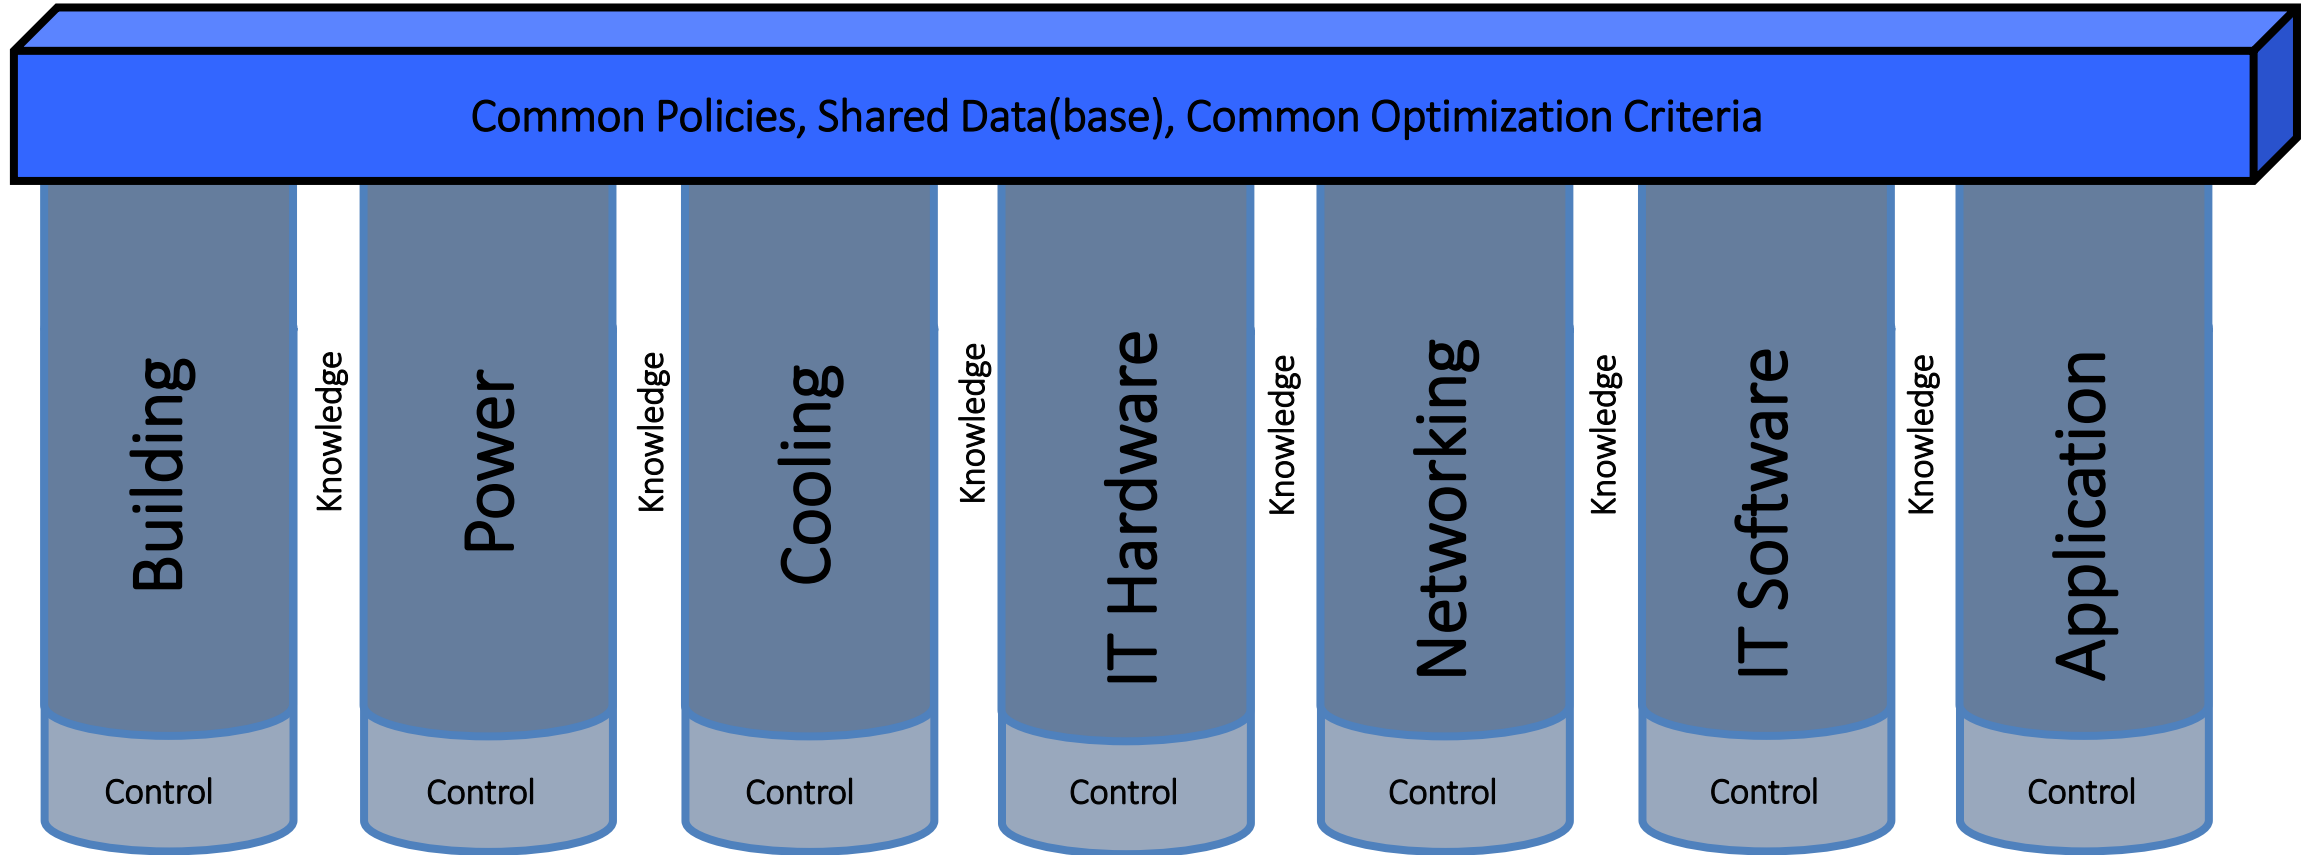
Common Policies, Shared Data(base), Common Optimization Criteria

Building

Knowledge

Power

Knowledge

Cooling

Knowledge

IT Hardware

Knowledge

Networking

Knowledge

IT Software

Knowledge

Application

Control

Control

Control

Control

Control

Control

Control